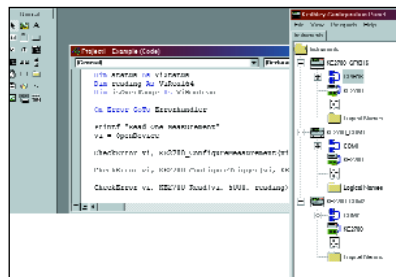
Project - Example (Code)

(General)

Dim status As ViStatus
Dim reading As ViReal64
Dim Ifunctions As ViSession

On Error GoTo ErrorHandler

Printf "Read one measurement"
vi = OpenDevice

CheckError vi, ke2700_ConfigureMeasurement(vi

CheckError vi, KE2700_Configure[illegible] (vi, KE

CheckError vi, KE2700_Read(vi, 5000, reading)

Instrument Configuration Panel
File View Instruments Help
Instruments
Instruments
KE2700 GPIB15
COM8
Logical Names
COM1
Logical Names
COM2
KE2700
Logical Names